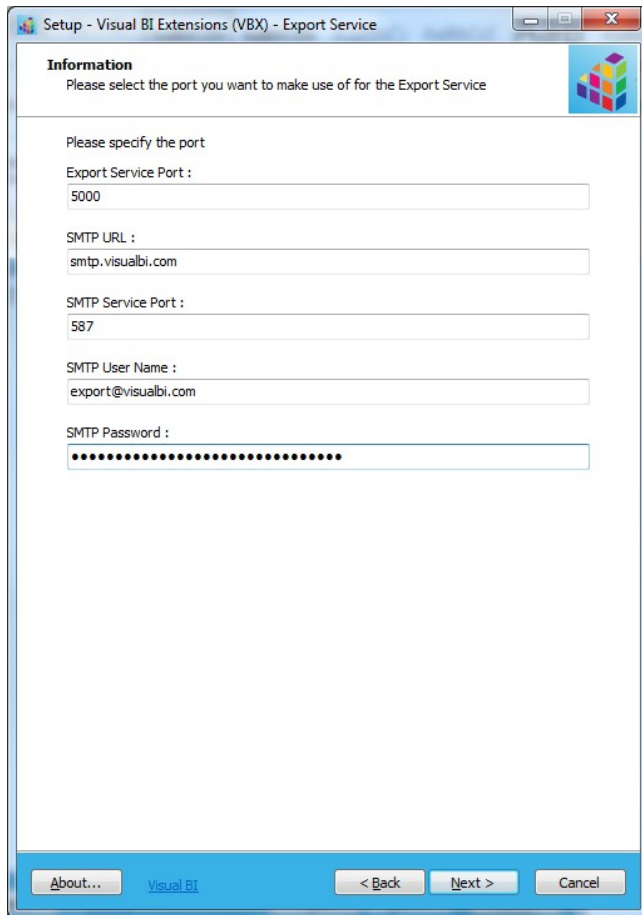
Setup - Visual BI Extensions (VBX) - Export Service

Information
Please select the port you want to make use of for the Export Service

Please specify the port

Export Service Port :
5000

SMTP URL :
smtp.visualbi.com

SMTP Service Port :
587

SMTP User Name :
export@visualbi.com

SMTP Password :
••••••••••••••••••••••••••••••

About... Visual BI < Back Next > Cancel